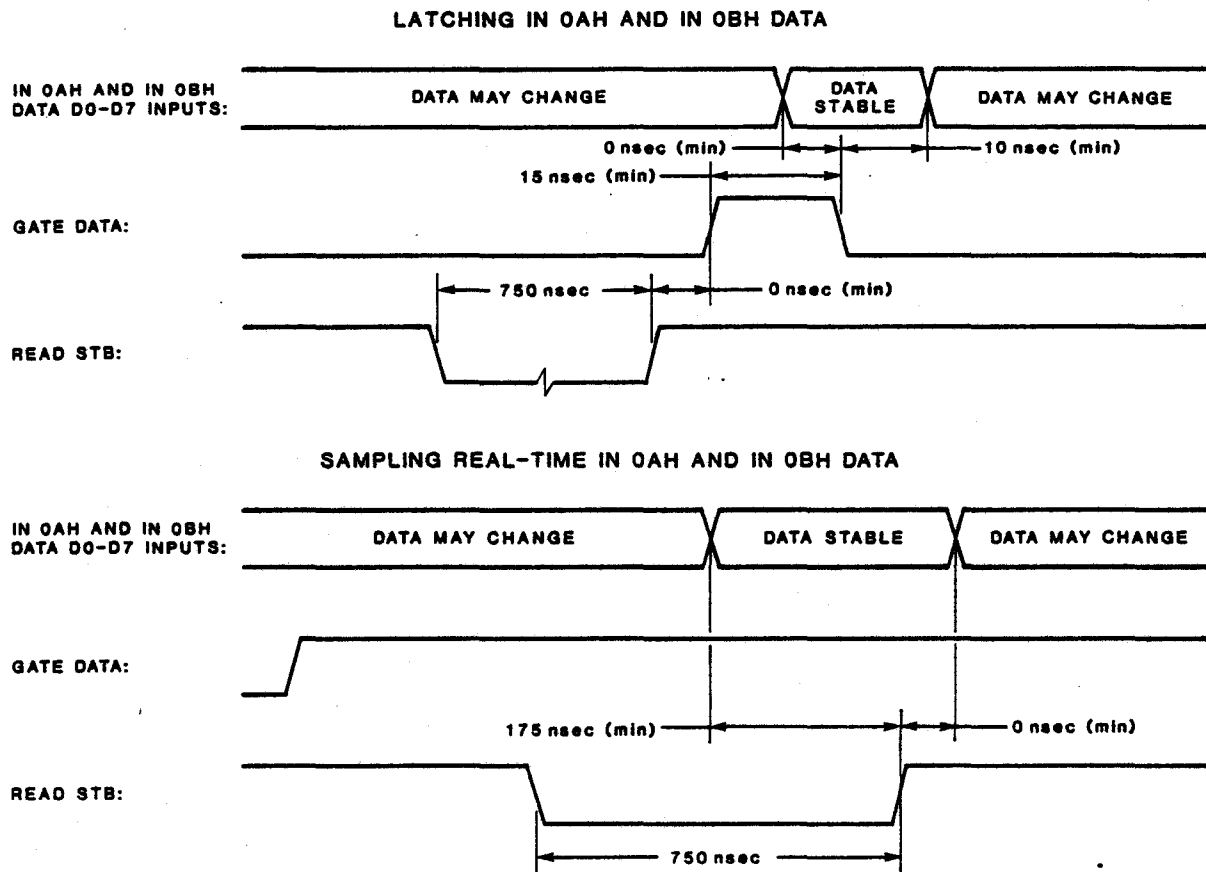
LATCHING IN 0AH AND IN 0BH DATA

IN 0AH AND IN 0BH DATA D0-D7 INPUTS:

DATA MAY CHANGE

DATA STABLE

DATA MAY CHANGE

0 nsec (min)

10 nsec (min)

15 nsec (min)

GATE DATA:

750 nsec

0 nsec (min)

READ STB:

SAMPLING REAL-TIME IN 0AH AND IN 0BH DATA

IN 0AH AND IN 0BH DATA D0-D7 INPUTS:

DATA MAY CHANGE

DATA STABLE

DATA MAY CHANGE

GATE DATA:

175 nsec (min)

0 nsec (min)

READ STB:

750 nsec